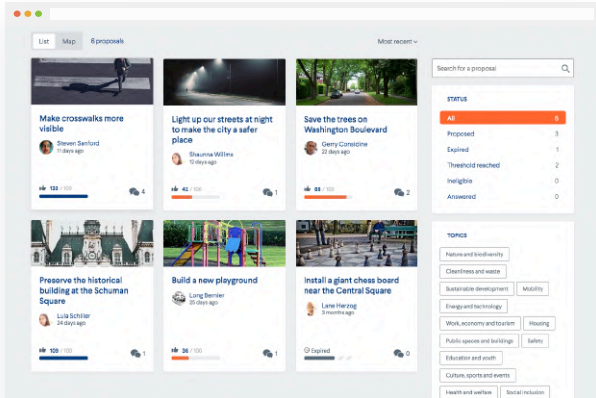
List Map 6 proposals

Most recent

Search for a proposal

Make crosswalks more visible
Steven Sanford
11 days ago
133 / 100
4

Light up our streets at night to make the city a safer place
Shaunna Willms
12 days ago
42 / 100
1

Save the trees on Washington Boulevard
Gerry Considine
13 days ago
88 / 100
2

STATUS
All 6
Proposed 3
Expired 1
Threshold reached 2
Ineligible 0
Answered 0

Preserve the historical building at the Schuman Square
Lula Schiller
24 days ago
109 / 100
1

Build a new playground
Long Bernier
26 days ago
36 / 100
1

Install a giant chess board near the Central Square
Lane Herzog
28 days ago
Expired
0

TOPICS
Nature and biodiversity
Cleanliness and waste
Sustainable development
Mobility
Energy and technology
Work, economy and tourism
Housing
Public spaces and buildings
Safety
Education and youth
Culture, sports and events
Health and welfare
Social inclusion